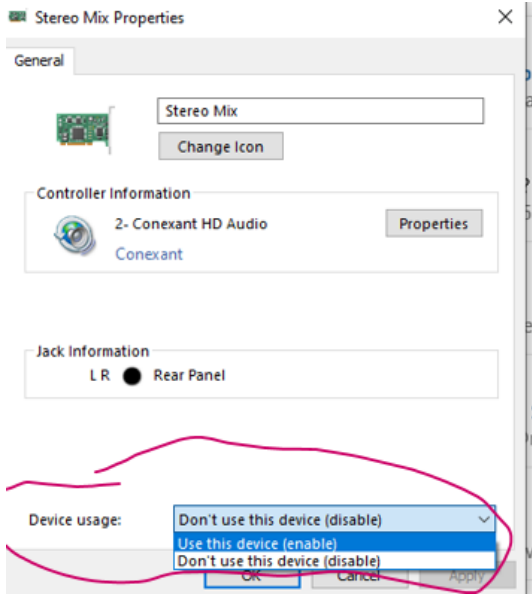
Stereo Mix Properties

General

Stereo Mix

Change Icon

Controller Information

2- Conexant HD Audio

Conexant

Properties

Jack Information

L R Rear Panel

Device usage:

Don't use this device (disable)

Use this device (enable)

Don't use this device (disable)

OK

Cancel

Apply